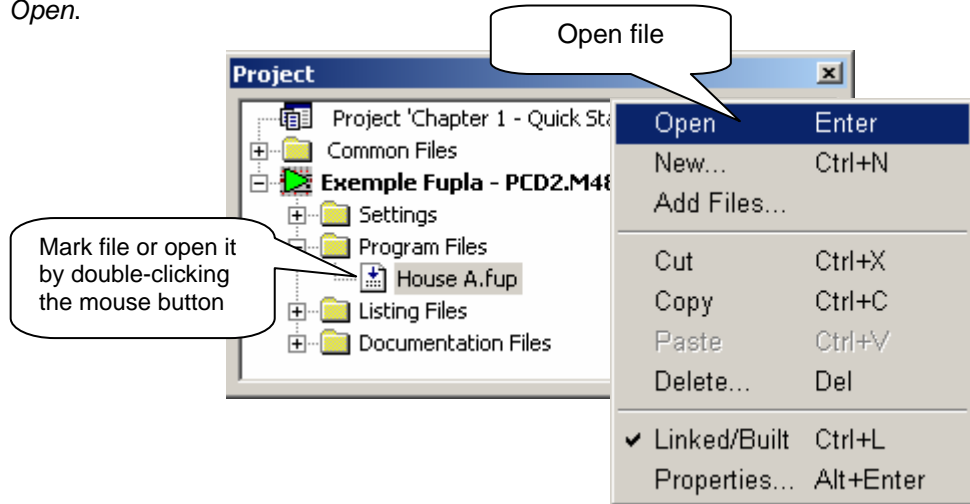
Open.

Open file

Project

Project 'Chapter 1 - Quick Sta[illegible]
Common Files
Exemple Fupla - PCD2.M48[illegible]
Settings
Program Files
House A.fup
Listing Files
Documentation Files

Mark file or open it by double-clicking the mouse button

| | |
|---|---|
| Open | Enter |
| New... | Ctrl+N |
| Add Files... | |
| Cut | Ctrl+X |
| Copy | Ctrl+C |
| Paste | Ctrl+V |
| Delete... | Del |
| ✔ Linked/Built | Ctrl+L |
| Properties... | Alt+Enter |